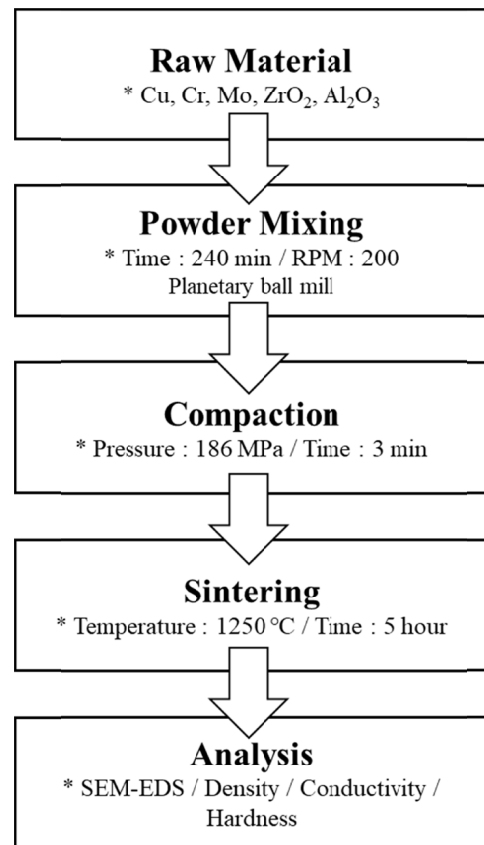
Raw Material

* Cu, Cr, Mo, $ZrO_2$, $Al_2O_3$

Powder Mixing

* Time : 240 min / RPM : 200

Planetary ball mill

Compaction

* Pressure : 186 MPa / Time : 3 min

Sintering

* Temperature : 1250 ℃ / Time : 5 hour

Analysis

* SEM-EDS / Density / Conductivity / Hardness